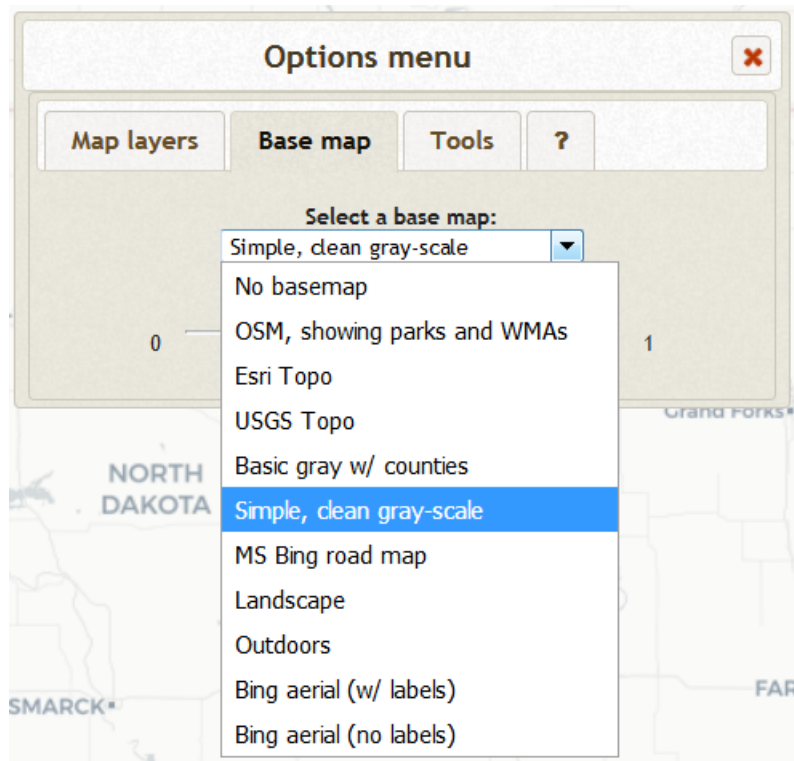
Options menu

Map layers
Base map
Tools
?

Select a base map:
Simple, clean gray-scale

No basemap
OSM, showing parks and WMAs
Esri Topo
USGS Topo
Basic gray w/ counties
Simple, clean gray-scale
MS Bing road map
Landscape
Outdoors
Bing aerial (w/ labels)
Bing aerial (no labels)

0
1

Grand Forks
NORTH DAKOTA
SMARCK
FAR